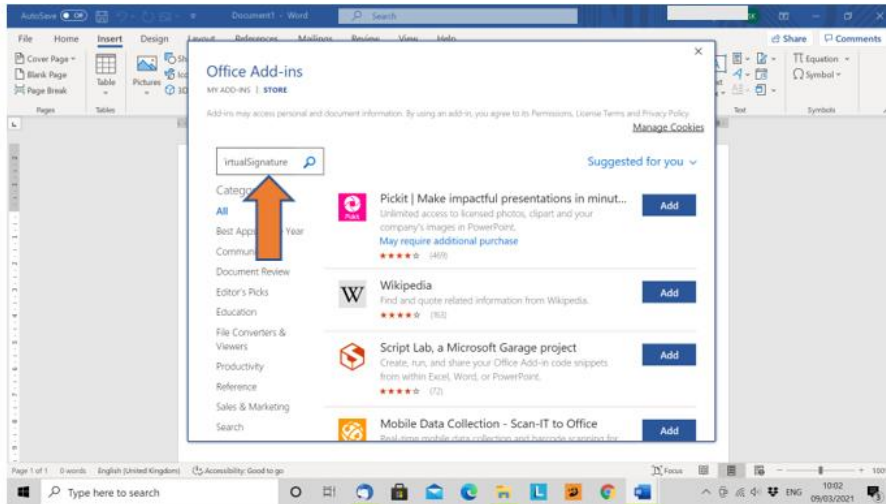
AutoSave Off Document1 - Word Search

File Home Insert Design Layout References Mailings Review View Help Share Comments

Cover Page Blank Page Page Break Pages Table Tables Pictures Equation Symbol Symbols Text

Office Add-ins
MY ADD-INS | STORE

Add-ins may access personal and document information. By using an add-in, you agree to its Permissions, License Terms and Privacy Policy.
Manage Cookies

irtualSignature

Suggested for you

Categ
All
Best Apps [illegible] Year
Commun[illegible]
Document Review
Editor's Picks
Education
File Converters & Viewers
Productivity
Reference
Sales & Marketing
Search

Pickit | Make impactful presentations in minut...
Unlimited access to licensed photos, clipart and your company's images in PowerPoint.
May require additional purchase
★★★★☆ (469)
Add

Wikipedia
Find and quote related information from Wikipedia.
★★★★☆ (163)
Add

Script Lab, a Microsoft Garage project
Create, run, and share your Office Add-in code snippets from within Excel, Word, or PowerPoint.
★★★★☆ (72)
Add

Mobile Data Collection - Scan-IT to Office
Real-time mobile data collection and barcode scanning for
Add

Page 1 of 1 0 words English (United Kingdom) Accessibility: Good to go Focus 100%

Type here to search ENG 10:02 09/03/2021